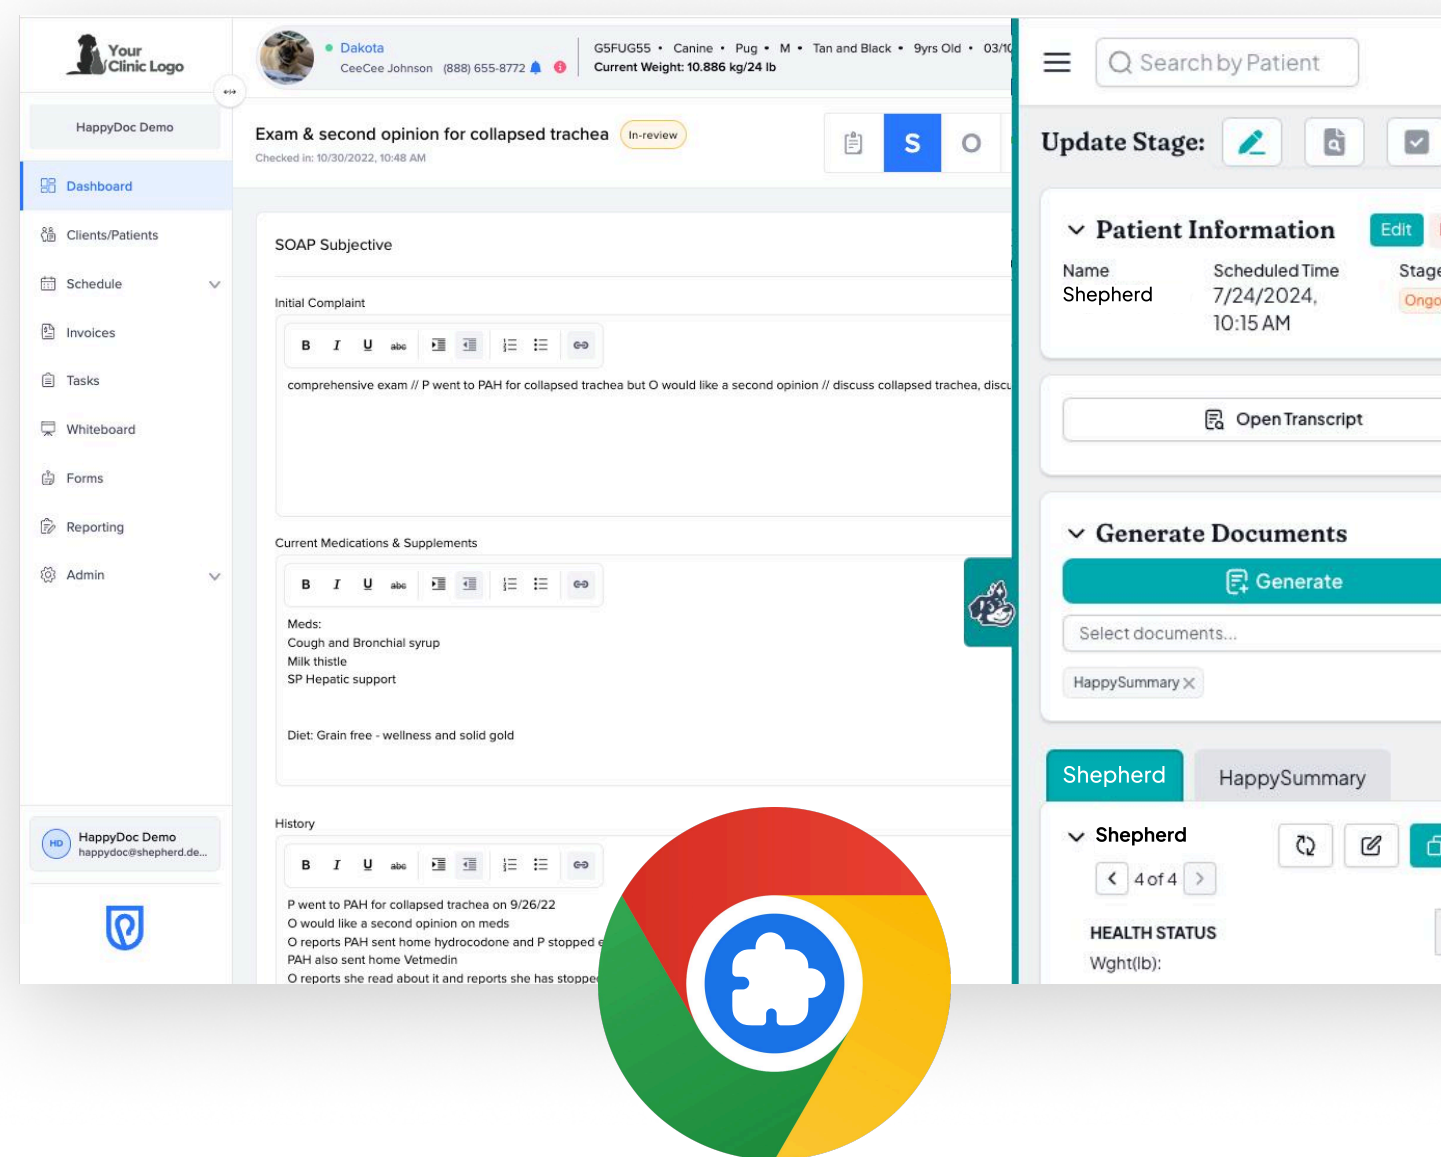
Your Clinic Logo

HappyDoc Demo

Dashboard
Clients/Patients
Schedule
Invoices
Tasks
Whiteboard
Forms
Reporting
Admin

HD HappyDoc Demo happydoc@shepherd.de...

Dakota
CeeCee Johnson (888) 655-8772

G5FUG55 • Canine • Pug • M • Tan and Black • 9yrs Old • 03/1
Current Weight: 10.886 kg/24 lb

Exam & second opinion for collapsed trachea In-review
Checked in: 10/30/2022, 10:48 AM

S O

SOAP Subjective

Initial Complaint

B I U abc

comprehensive exam // P went to PAH for collapsed trachea but O would like a second opinion // discuss collapsed trachea, disc

Current Medications & Supplements

B I U abc

Meds:
Cough and Bronchial syrup
Milk thistle
SP Hepatic support

Diet: Grain free - wellness and solid gold

History

B I U abc

P went to PAH for collapsed trachea on 9/26/22
O would like a second opinion on meds
O reports PAH sent home hydrocodone and P stopped e
PAH also sent home Vetmedin
O reports she read about it and reports she has stoppe

Search by Patient

Update Stage:

Patient Information Edit

Name
Shepherd

Scheduled Time
7/24/2024, 10:15 AM

Stage
Ongo

Open Transcript

Generate Documents

Generate

Select documents...

HappySummary

Shepherd HappySummary

Shepherd

4 of 4

HEALTH STATUS
Wght(lb):